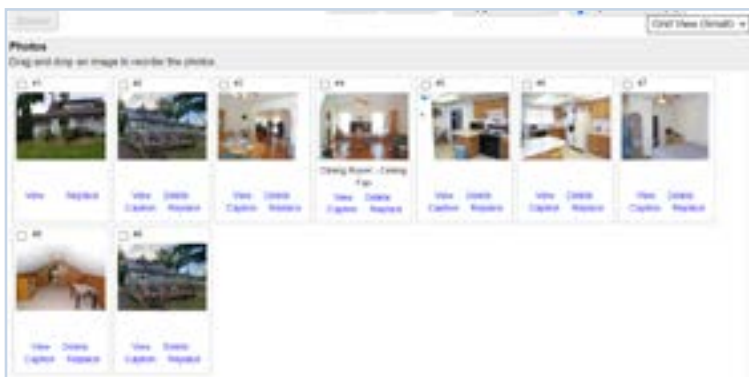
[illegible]

Grid View (Small)

Photos

Drag and drop an image to reorder the photos.

#1

View Replace

#2

View Delete Caption Replace

#3

View Delete Caption Replace

#4

Dining Room - Ceiling Fan

View Delete Caption Replace

#5

View Delete Caption Replace

#6

View Delete Caption Replace

#7

View Delete Caption Replace

#8

View Delete Caption Replace

#9

View Delete Caption Replace